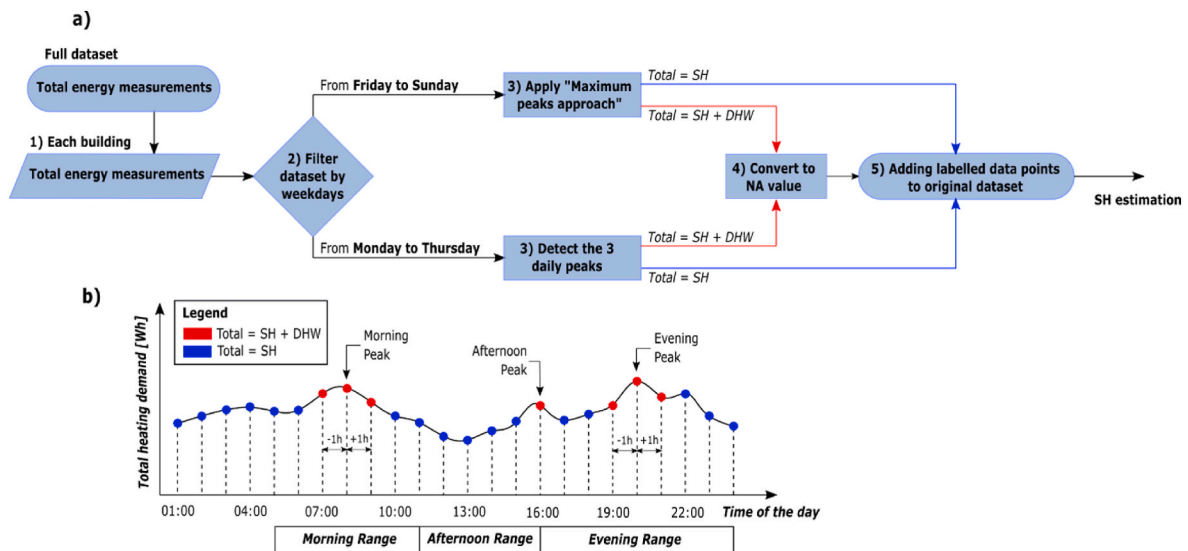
a)

Full dataset

Total energy measurements

1) Each building

Total energy measurements

2) Filter dataset by weekdays

From Friday to Sunday

3) Apply "Maximum peaks approach"

Total = SH

Total = SH + DHW

4) Convert to NA value

5) Adding labelled data points to original dataset

SH estimation

From Monday to Thursday

3) Detect the 3 daily peaks

Total = SH + DHW

Total = SH

b)

Legend
Total = SH + DHW
Total = SH

Morning Peak

Afternoon Peak

Evening Peak

-1h +1h

-1h +1h

Total heating demand [Wh]

01:00 04:00 07:00 10:00 13:00 16:00 19:00 22:00 Time of the day

Morning Range | Afternoon Range | Evening Range